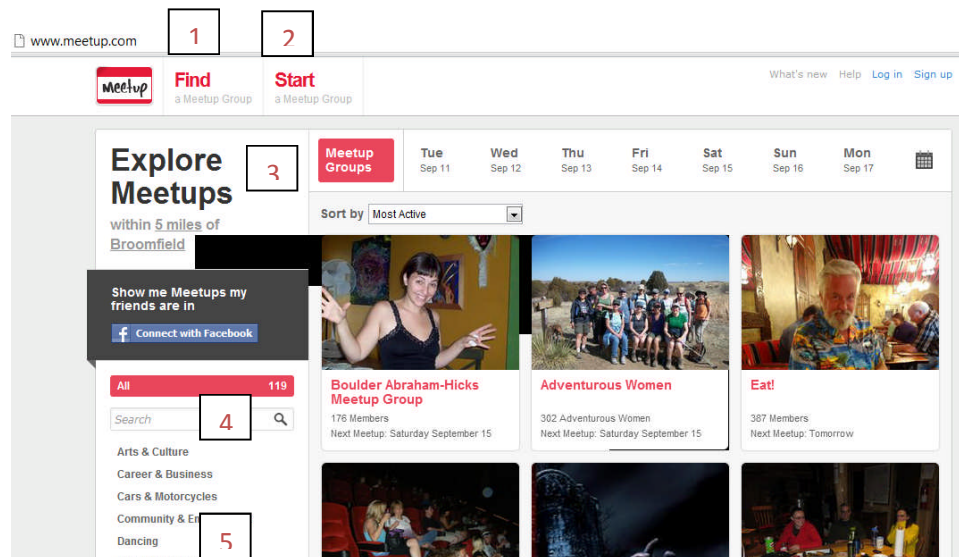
www.meetup.com

1

2

Meetup

Find
a Meetup Group

Start
a Meetup Group

What's new Help Log in Sign up

Explore Meetups

3

within 5 miles of Broomfield

Meetup Groups

| Tue Sep 11 | Wed Sep 12 | Thu Sep 13 | Fri Sep 14 | Sat Sep 15 | Sun Sep 16 | Mon Sep 17 |
|---|---|---|---|---|---|---|

Sort by Most Active

Show me Meetups my friends are in

Connect with Facebook

All 119

Search

4

Arts & Culture

Career & Business

Cars & Motorcycles

Community & En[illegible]

Dancing

5

Boulder Abraham-Hicks Meetup Group
176 Members
Next Meetup: Saturday September 15

Adventurous Women
302 Adventurous Women
Next Meetup: Saturday September 15

Eat!
387 Members
Next Meetup: Tomorrow